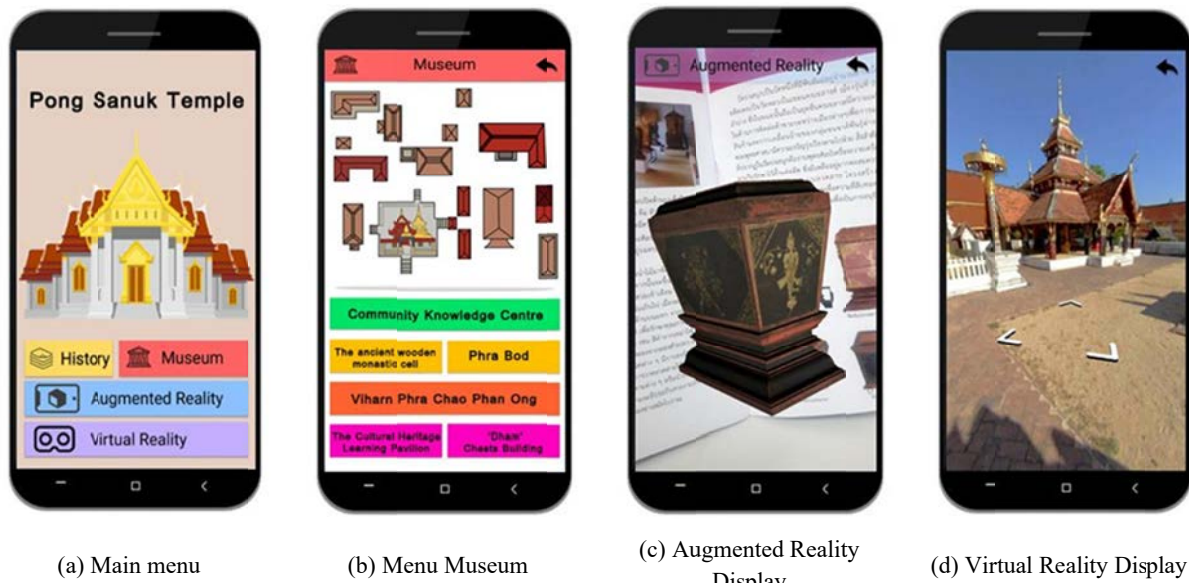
Pong Sanuk Temple

History

Museum

Augmented Reality

Virtual Reality

Museum

Community Knowledge Centre

The ancient wooden monastic cell

Phra Bod

Viharn Phra Chao Phan Ong

The Cultural Heritage Learning Pavilion

'Dham' Cheats Building

Augmented Reality

(a) Main menu

(b) Menu Museum

(c) Augmented Reality Display

(d) Virtual Reality Display